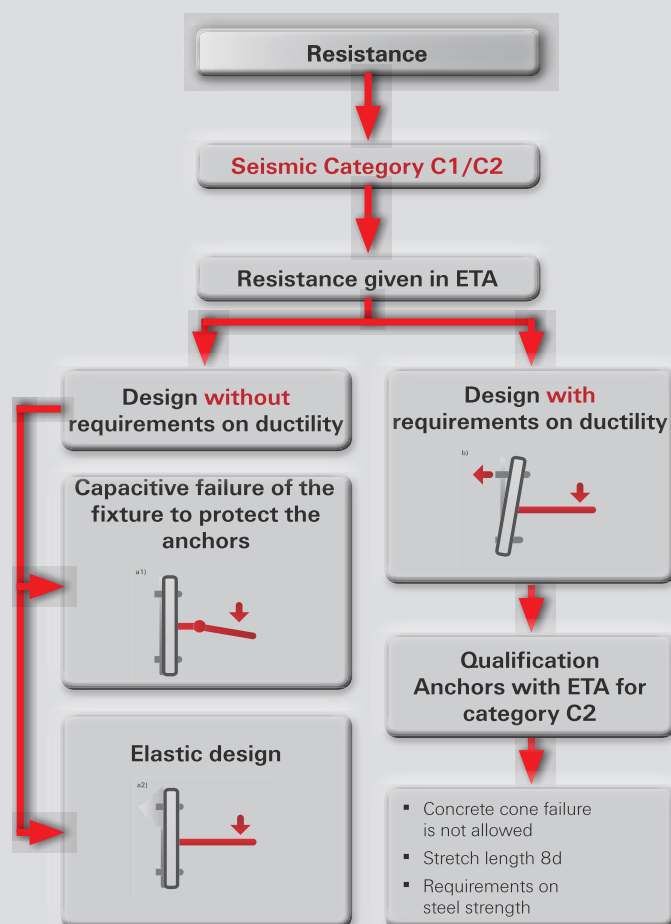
Resistance

Seismic Category C1/C2

Resistance given in ETA

Design without requirements on ductility

Design with requirements on ductility

b)

Capacitive failure of the fixture to protect the anchors

a1)

Qualification Anchors with ETA for category C2

Elastic design

a2)

▪ Concrete cone failure is not allowed
▪ Stretch length 8d
▪ Requirements on steel strength